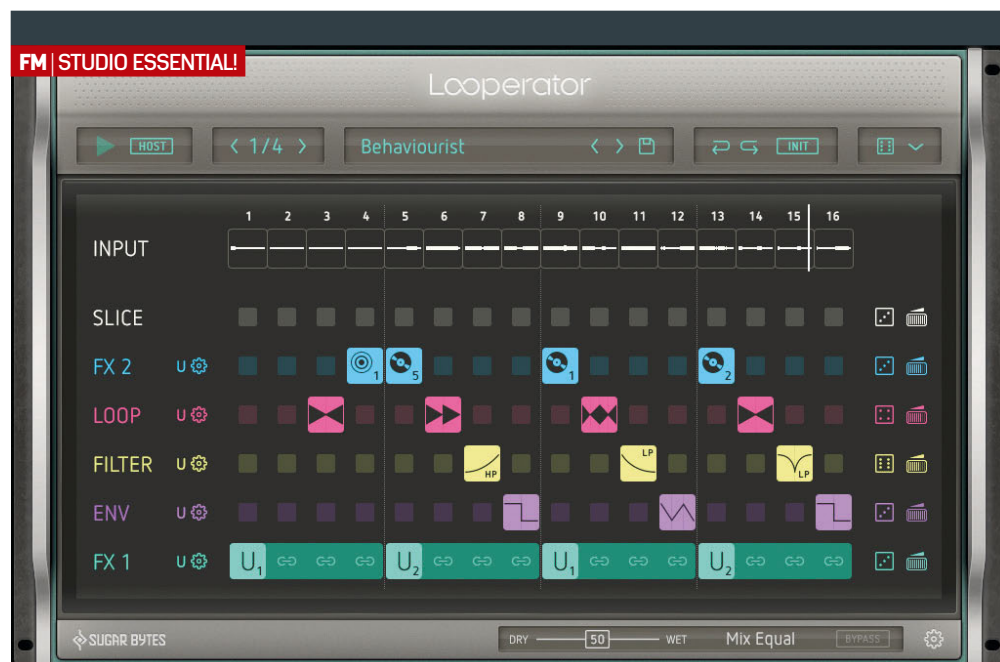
FM | STUDIO ESSENTIAL!

Looperator

HOST

1/4

Behaviourist

INIT

1 2 3 4 5 6 7 8 9 10 11 12 13 14 15 16

INPUT

SLICE

FX 2 U

LOOP U

FILTER U

ENV U

FX 1 U

1 5 1 2

HP LP LP

$U_1$ $U_2$ $U_1$ $U_2$

SUGAR BYTES

DRY 50 WET Mix Equal BYPASS